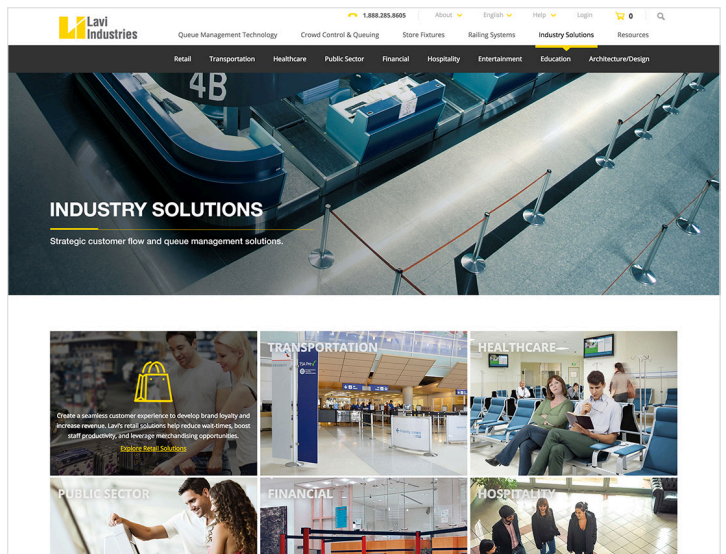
Lavi Industries

1.888.285.8605 About English Help Login 0

Queue Management Technology Crowd Control & Queuing Store Fixtures Railing Systems Industry Solutions Resources

Retail Transportation Healthcare Public Sector Financial Hospitality Entertainment Education Architecture/Design

4B

INDUSTRY SOLUTIONS

Strategic customer flow and queue management solutions.

Create a seamless customer experience to develop brand loyalty and increase revenue. Lavi's retail solutions help reduce wait-times, boost staff productivity, and leverage merchandising opportunities.

Explore Retail Solutions

TRANSPORTATION

HEALTHCARE

PUBLIC SECTOR

FINANCIAL

HOSPITALITY